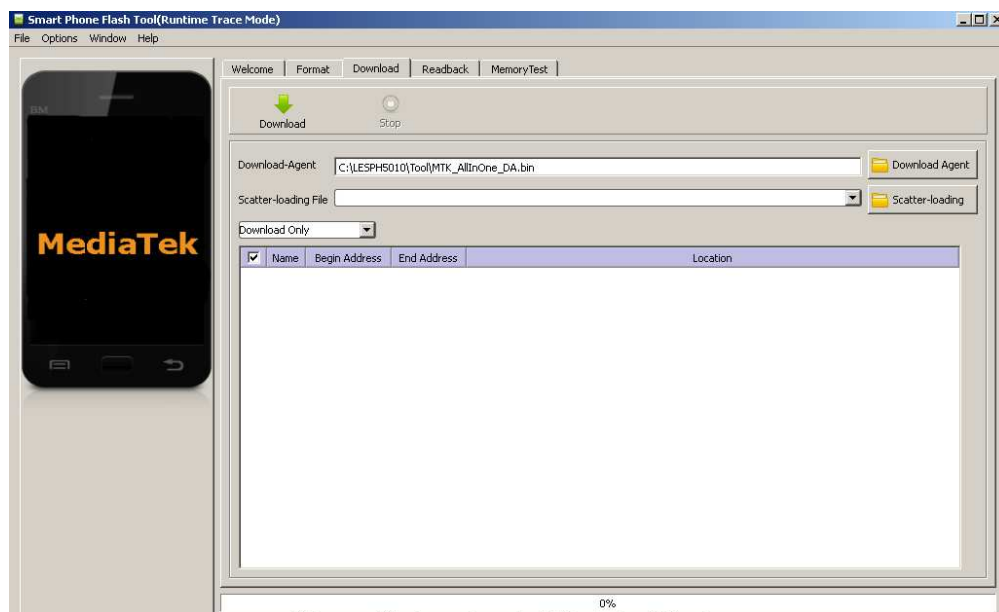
Smart Phone Flash Tool(Runtime Trace Mode)

File Options Window Help

BM

MediaTek

Welcome Format Download Readback MemoryTest

Download Stop

Download-Agent C:\LESPH5010\Tool\MTK_AllInOne_DA.bin Download Agent

Scatter-loading File Scatter-loading

Download Only

| ☑ | Name | Begin Address | End Address | Location |
|---|---|---|---|---|

0%